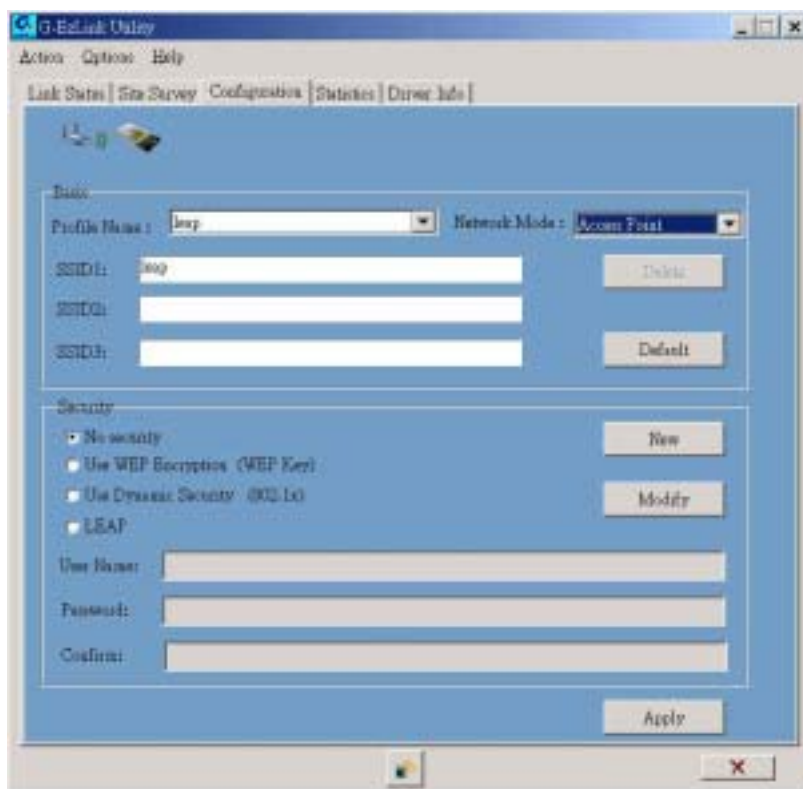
G-EzLink Utility

Action Options Help

Link Status | Site Survey | Configuration | Statistics | Driver Info |

Basic

Profile Name : leap

Network Mode : Access Point

SSID1: leap

Delete

SSID2:

SSID3:

Default

Security

No security

Use WEP Encryption (WEP Key)

Use Dynamic Security (802.1x)

LEAP

New

Modify

User Name:

Password:

Confirm:

Apply